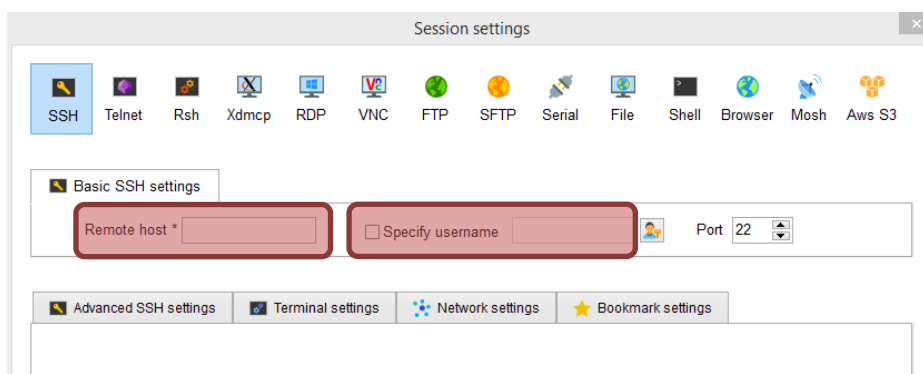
Session settings

SSH Telnet Rsh Xdmcp RDP VNC FTP SFTP Serial File Shell Browser Mosh Aws S3

Basic SSH settings

Remote host *

Specify username

Port 22

Advanced SSH settings | Terminal settings | Network settings | Bookmark settings